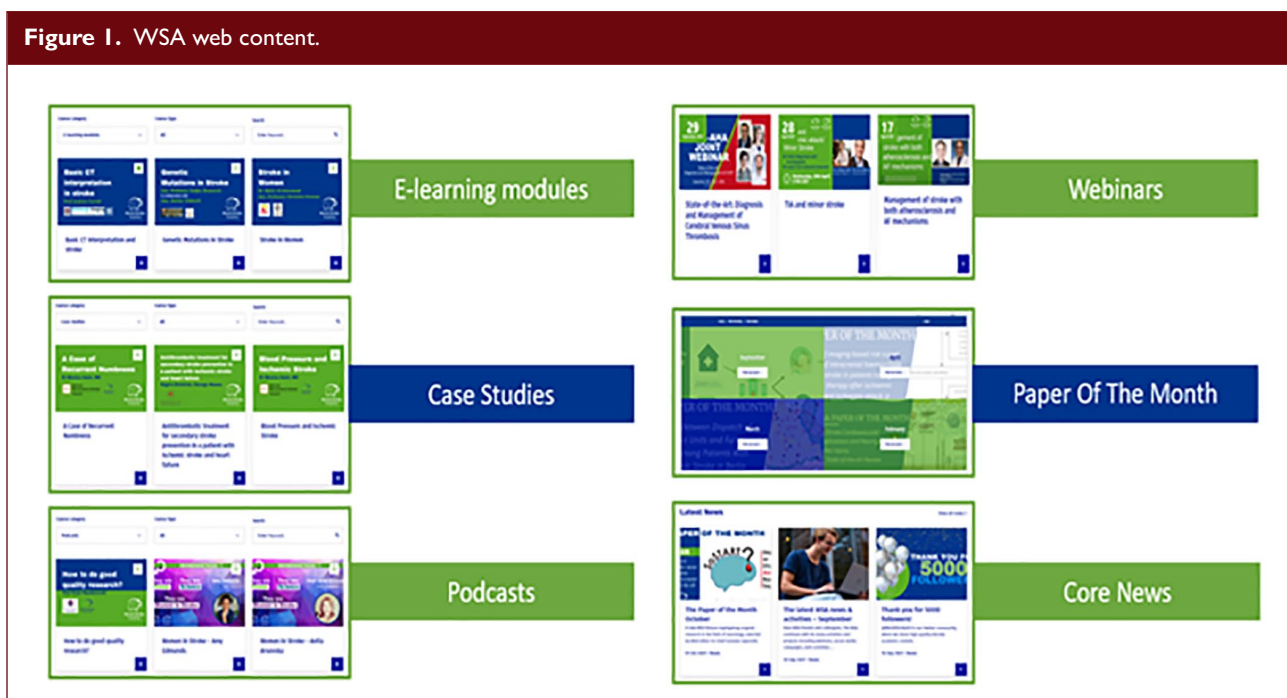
Figure 1. WSA web content.

Course category
E-learning modules
Course type
All
Search
Enter Keywords

Basic CT Interpretation in stroke

Genetic Mutations in Stroke

Stroke in Women

Basic CT Interpretation and stroke

Genetic Mutations in Stroke

Stroke in Women

E-learning modules

Course category
Case Studies
Course type
All
Search
Enter Keywords

A Case of Recurrent Numbness

Antithrombotic treatment for secondary stroke prevention in a patient with ischemic stroke and heart failure

Blood Pressure and Ischemic Stroke

A Case of Recurrent Numbness

Antithrombotic treatment for secondary stroke prevention in a patient with ischemic stroke and heart failure

Blood Pressure and Ischemic Stroke

Case Studies

Course category
Podcasts
Course type
All
Search
Enter Keywords

How to do good quality research?

How to do good quality research?

Women in Stroke - Amy Edmunds

Women in Stroke - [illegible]

Podcasts

29
JOINT WEBINAR

28

17

State-of-the-Art: Diagnosis and Management of Cerebral Venous Sinus Thrombosis

TIA and minor stroke

Management of stroke with both atherosclerosis and AF mechanisms

Webinars

PER OF THE MONTH

September

April

March

February

Paper Of The Month

Latest News

View all news

PER OF THE MONTH

THANK YOU

5000

FOLLOWERS

The Paper of the Month October

The latest WSA news & activities – September

Thank you for 5000 followers!

Core News